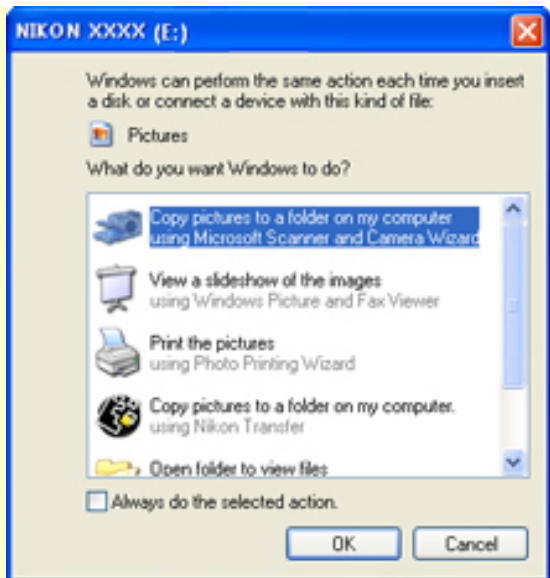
NIKON XXXX (E:)

Windows can perform the same action each time you insert a disk or connect a device with this kind of file:

Pictures

What do you want Windows to do?

Copy pictures to a folder on my computer
using Microsoft Scanner and Camera Wizard

View a slideshow of the images
using Windows Picture and Fax Viewer

Print the pictures
using Photo Printing Wizard

Copy pictures to a folder on my computer.
using Nikon Transfer

Open folder to view files

Always do the selected action.

OK

Cancel